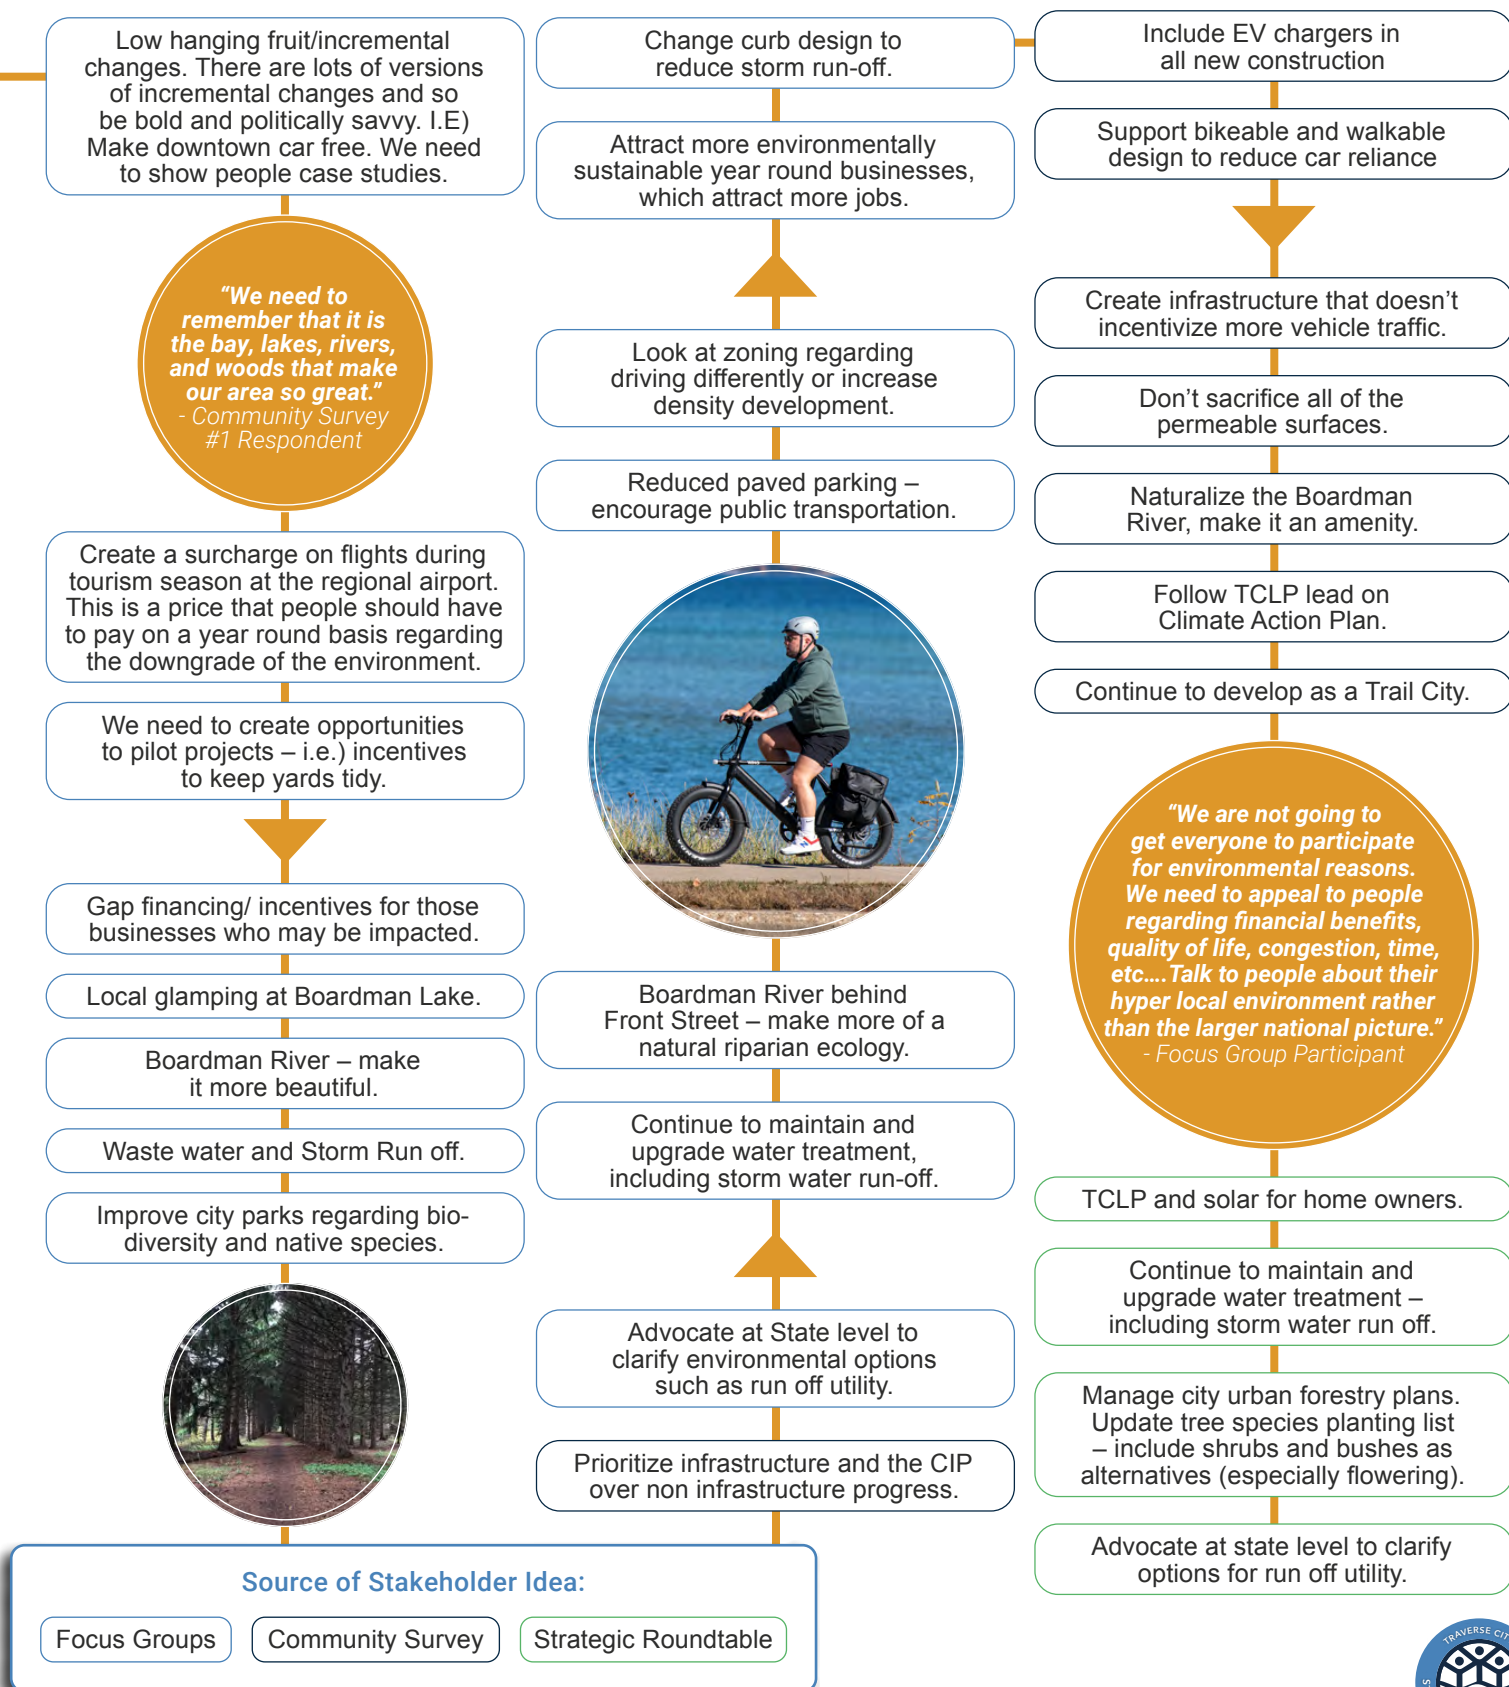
Low hanging fruit/incremental changes. There are lots of versions of incremental changes and so be bold and politically savvy. I.E) Make downtown car free. We need to show people case studies.

"We need to remember that it is the bay, lakes, rivers, and woods that make our area so great."
- Community Survey #1 Respondent

Create a surcharge on flights during tourism season at the regional airport. This is a price that people should have to pay on a year round basis regarding the downgrade of the environment.

We need to create opportunities to pilot projects – i.e.) incentives to keep yards tidy.

Gap financing/ incentives for those businesses who may be impacted.

Local glamping at Boardman Lake.

Boardman River – make it more beautiful.

Waste water and Storm Run off.

Improve city parks regarding biodiversity and native species.

Change curb design to reduce storm run-off.

Attract more environmentally sustainable year round businesses, which attract more jobs.

Look at zoning regarding driving differently or increase density development.

Reduced paved parking – encourage public transportation.

Boardman River behind Front Street – make more of a natural riparian ecology.

Continue to maintain and upgrade water treatment, including storm water run-off.

Advocate at State level to clarify environmental options such as run off utility.

Prioritize infrastructure and the CIP over non infrastructure progress.

Include EV chargers in all new construction

Support bikeable and walkable design to reduce car reliance

Create infrastructure that doesn't incentivize more vehicle traffic.

Don't sacrifice all of the permeable surfaces.

Naturalize the Boardman River, make it an amenity.

Follow TCLP lead on Climate Action Plan.

Continue to develop as a Trail City.

"We are not going to get everyone to participate for environmental reasons. We need to appeal to people regarding financial benefits, quality of life, congestion, time, etc....Talk to people about their hyper local environment rather than the larger national picture."
- Focus Group Participant

TCLP and solar for home owners.

Continue to maintain and upgrade water treatment – including storm water run off.

Manage city urban forestry plans. Update tree species planting list – include shrubs and bushes as alternatives (especially flowering).

Advocate at state level to clarify options for run off utility.

Source of Stakeholder Idea:

Focus Groups Community Survey Strategic Roundtable

TRAVERSE CI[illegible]